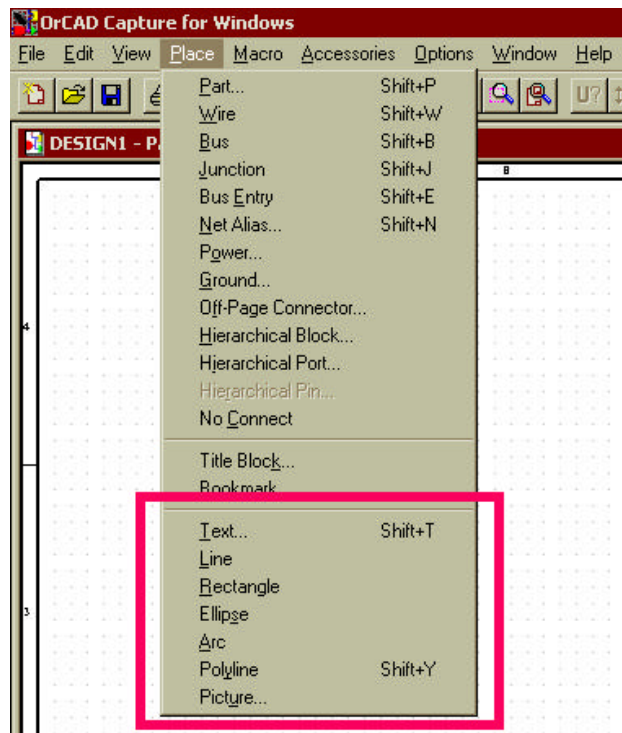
OrCAD Capture for Windows

File Edit View Place Macro Accessories Options Window Help

DESIGN1 - P

| | |
|---|---|
| Part... | Shift+P |
| Wire | Shift+W |
| Bus | Shift+B |
| Junction | Shift+J |
| Bus Entry | Shift+E |
| Net Alias... | Shift+N |
| Power... | |
| Ground... | |
| Off-Page Connector... | |
| Hierarchical Block... | |
| Hierarchical Port... | |
| Hierarchical Pin... | |
| No Connect | |
| Title Block... | |
| Bookmark... | |
| Text... | Shift+T |
| Line | |
| Rectangle | |
| Ellipse | |
| Arc | |
| Polyline | Shift+Y |
| Picture... | |

8
4
3